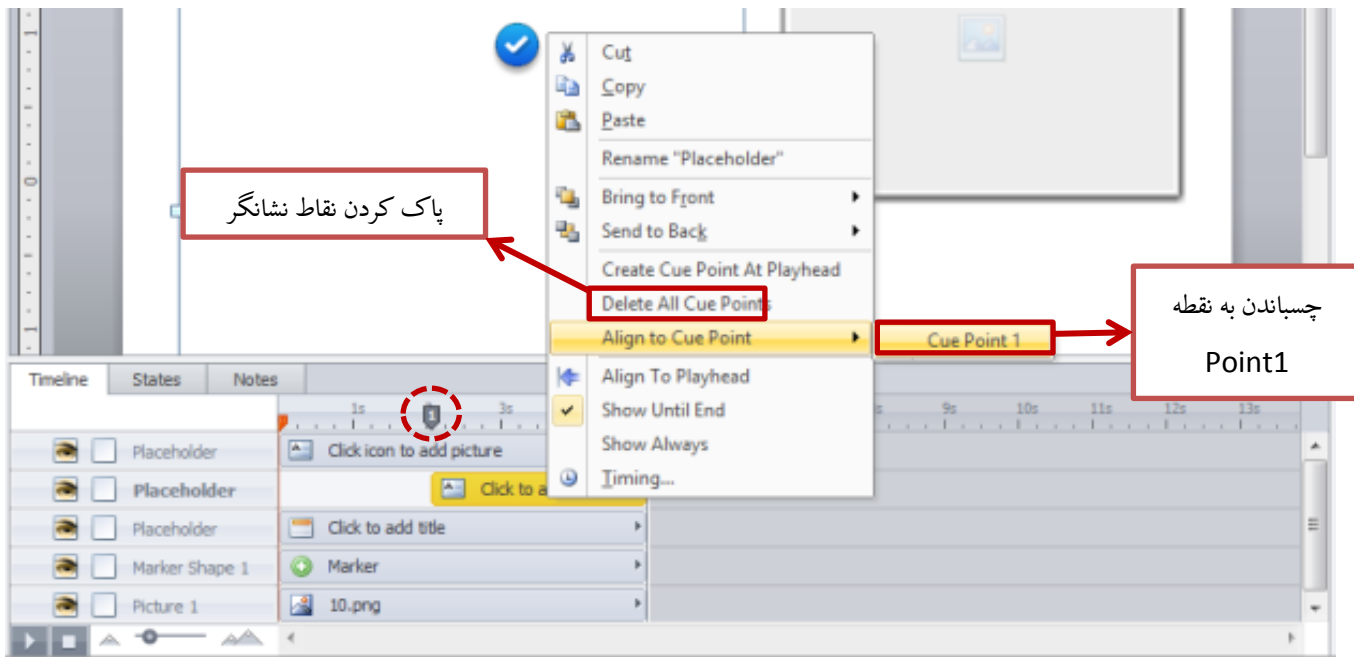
Cut
Copy
Paste
Rename "Placeholder"
Bring to Front
Send to Back
Create Cue Point At Playhead
Delete All Cue Points
Align to Cue Point
Cue Point 1
Align To Playhead
Show Until End
Show Always
Timing...

پاک کردن نقاط نشانگر

چسباندن به نقطه
Point1

Timeline States Notes
1s 1 3s 9s 10s 11s 12s 13s

Placeholder Click icon to add picture
Placeholder Click to a
Placeholder Click to add title
Marker Shape 1 Marker
Picture 1 10.png